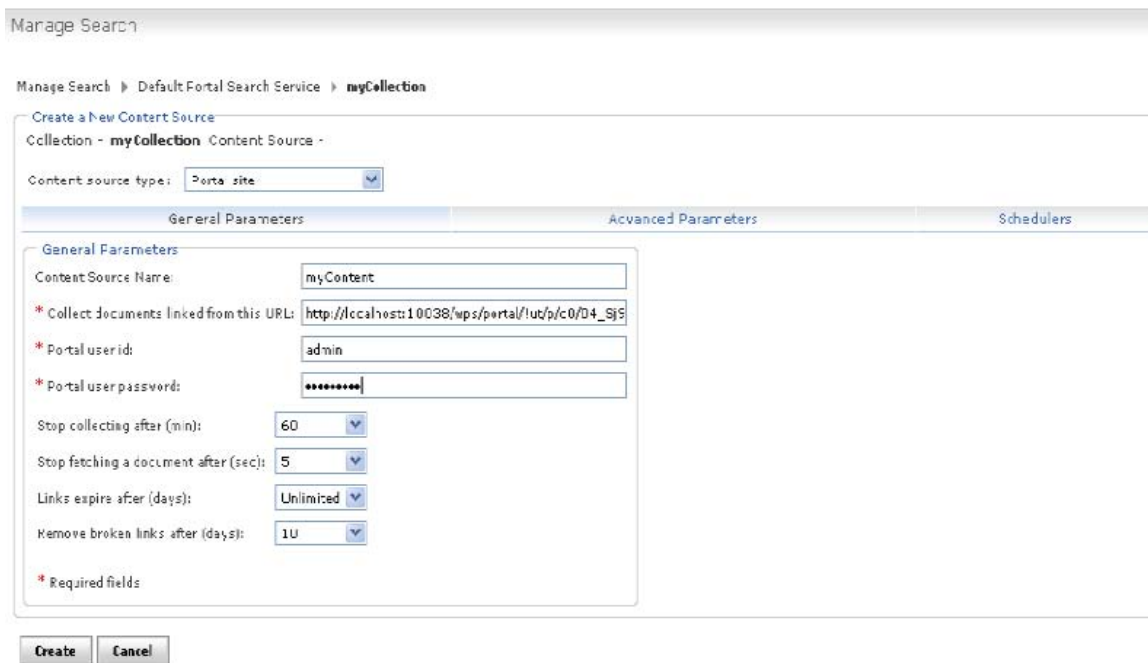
Manage Search

Manage Search ▶ Default Portal Search Service ▶ myCollection

Create a New Content Source

Collection - myCollection Content Source -

Content source type: Portal site

General Parameters | Advanced Parameters | Schedulers

General Parameters

Content Source Name: myContent

* Collect documents linked from this URL: http://localhost:10038/wps/portal/!ut/p/c0/04_SjS

* Portal user id: admin

* Portal user password: ••••••••••

Stop collecting after (min): 60

Stop fetching a document after (sec): 5

Links expire after (days): Unlimited

Remove broken links after (days): 10

* Required fields

Create Cancel